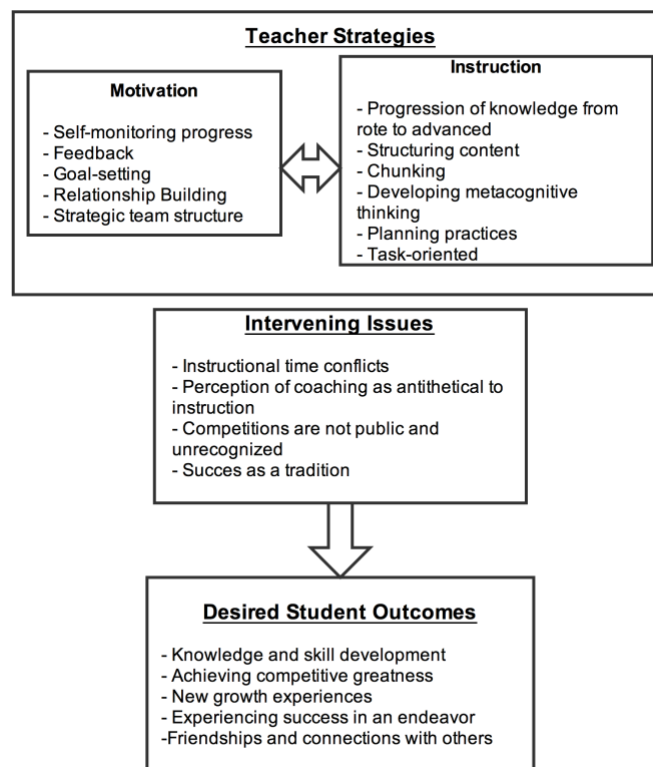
Teacher Strategies

Motivation

- Self-monitoring progress
- Feedback
- Goal-setting
- Relationship Building
- Strategic team structure

Instruction

- Progression of knowledge from rote to advanced
- Structuring content
- Chunking
- Developing metacognitive thinking
- Planning practices
- Task-oriented

Intervening Issues

- Instructional time conflicts
- Perception of coaching as antithetical to instruction
- Competitions are not public and unrecognized
- Succes as a tradition

Desired Student Outcomes

- Knowledge and skill development
- Achieving competitive greatness
- New growth experiences
- Experiencing success in an endeavor
-Friendships and connections with others